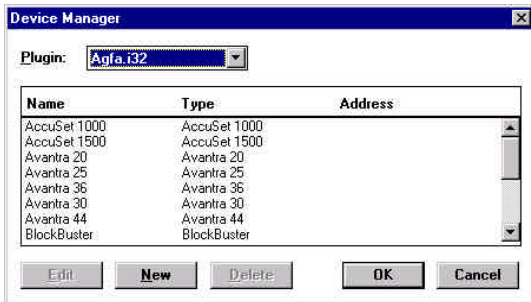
Device Manager

Plugin: Agfa.i32

| Name | Type | Address |
|---|---|---|
| AccuSet 1000 | AccuSet 1000 | |
| AccuSet 1500 | AccuSet 1500 | |
| Avantra 20 | Avantra 20 | |
| Avantra 25 | Avantra 25 | |
| Avantra 36 | Avantra 36 | |
| Avantra 30 | Avantra 30 | |
| Avantra 44 | Avantra 44 | |
| BlockBuster | BlockBuster | |

Edit New Delete OK Cancel